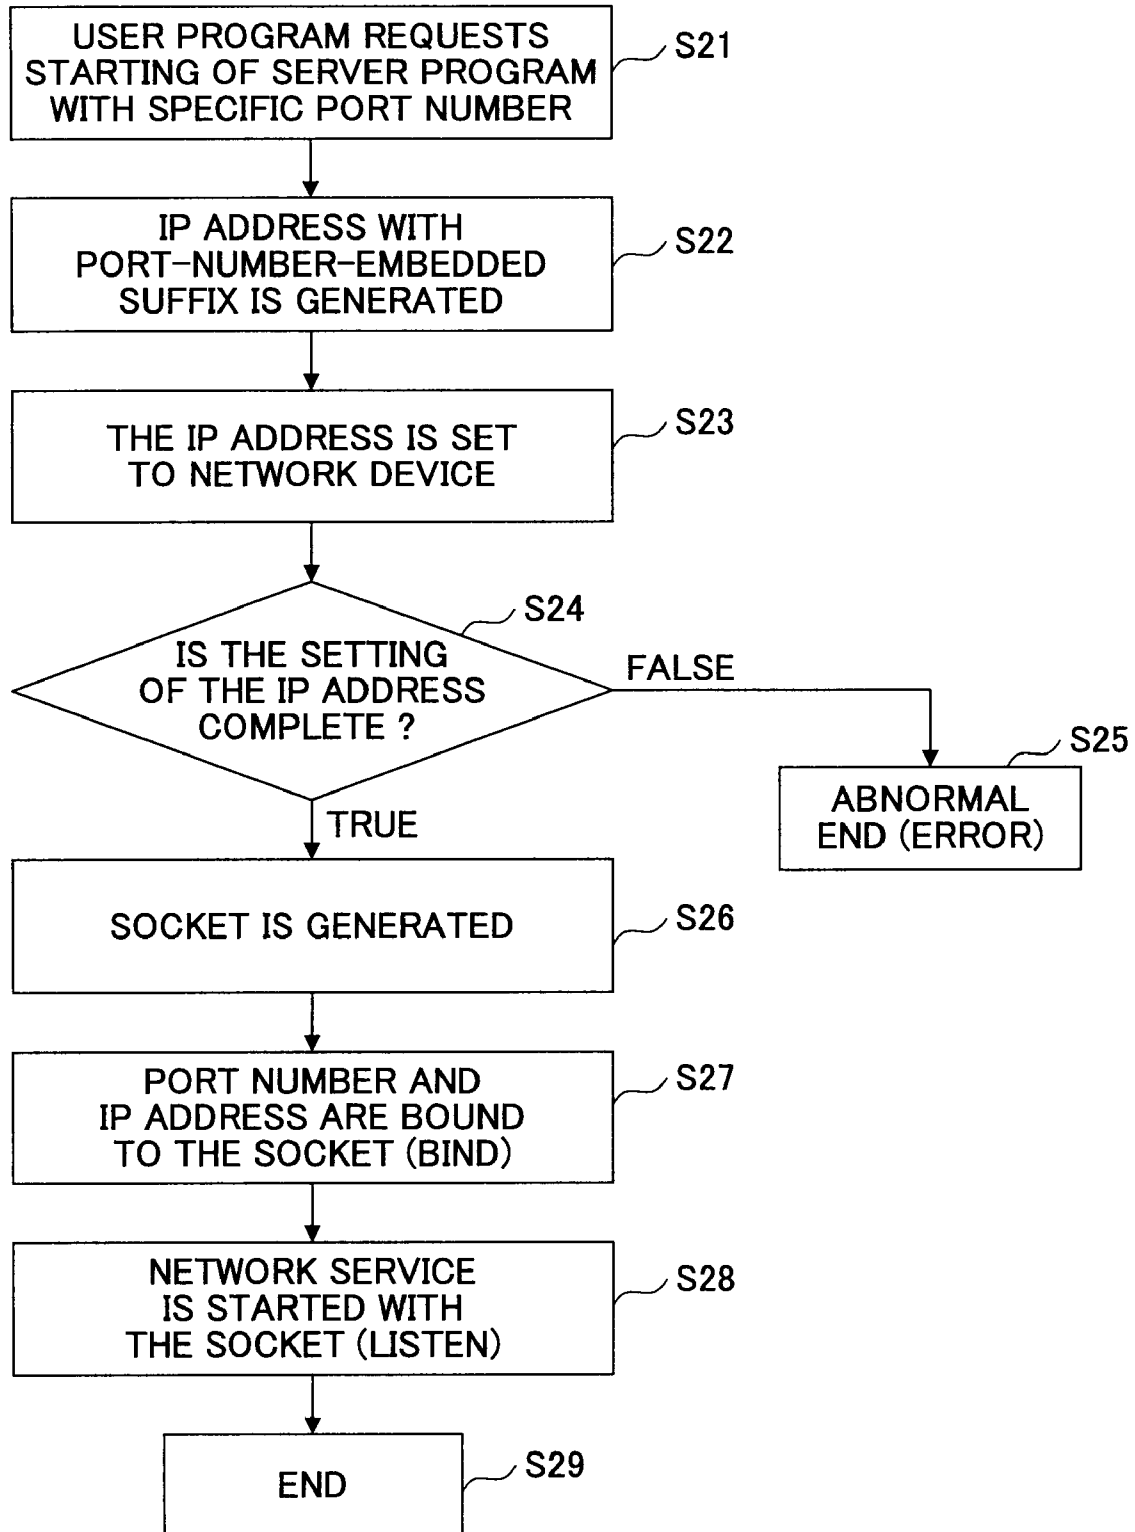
USER PROGRAM REQUESTS STARTING OF SERVER PROGRAM WITH SPECIFIC PORT NUMBER

S21

IP ADDRESS WITH PORT-NUMBER-EMBEDDED SUFFIX IS GENERATED

S22

THE IP ADDRESS IS SET TO NETWORK DEVICE

S23

S24

IS THE SETTING OF THE IP ADDRESS COMPLETE ?

FALSE

S25

ABNORMAL END (ERROR)

TRUE

SOCKET IS GENERATED

S26

PORT NUMBER AND IP ADDRESS ARE BOUND TO THE SOCKET (BIND)

S27

NETWORK SERVICE IS STARTED WITH THE SOCKET (LISTEN)

S28

END

S29